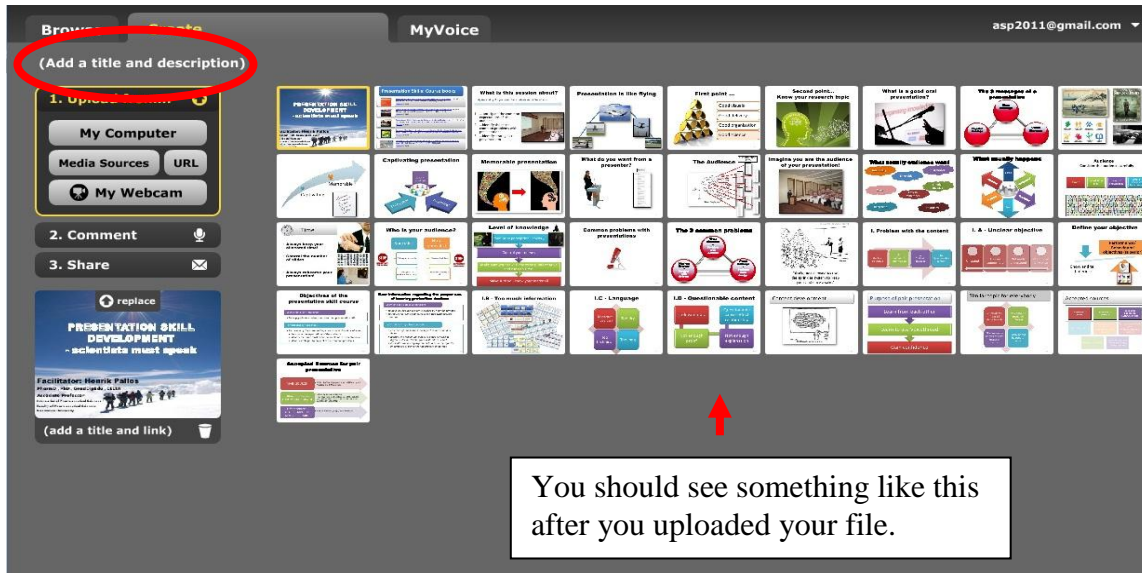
Brow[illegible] Create MyVoice asp2011@gmail.com

(Add a title and description)

1. Upload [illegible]

My Computer

Media Sources URL

My Webcam

2. Comment

3. Share

replace

PRESENTATION SKILL DEVELOPMENT - scientists must speak

Facilitator: Henrik Palles

(add a title and link)

PRESENTATION SKILL DEVELOPMENT - scientists must speak

Presentation Skills Course book

What is this session about?

Presentation is like flying

First point ...

Second point... Know your research topic

What is a good oral presentation?

The 3 messages of a presentation

Captivating presentation

Memorable presentation

What do you want from a presenter?

The Audience

Imagine you are the audience of your presentation!

What usually audience want

What usually happens

Audience

Who is your audience?

Level of knowledge

Common problems with presentations

The 3 common problems

I. Problem with the content

I. A - Unclear objective

Define your objective

Objectives of the presentation skill course

I.B - Too much information

I.C - Language

I.D - Questionable content

Accepted Reasons for poor presentations

You should see something like this after you uploaded your file.